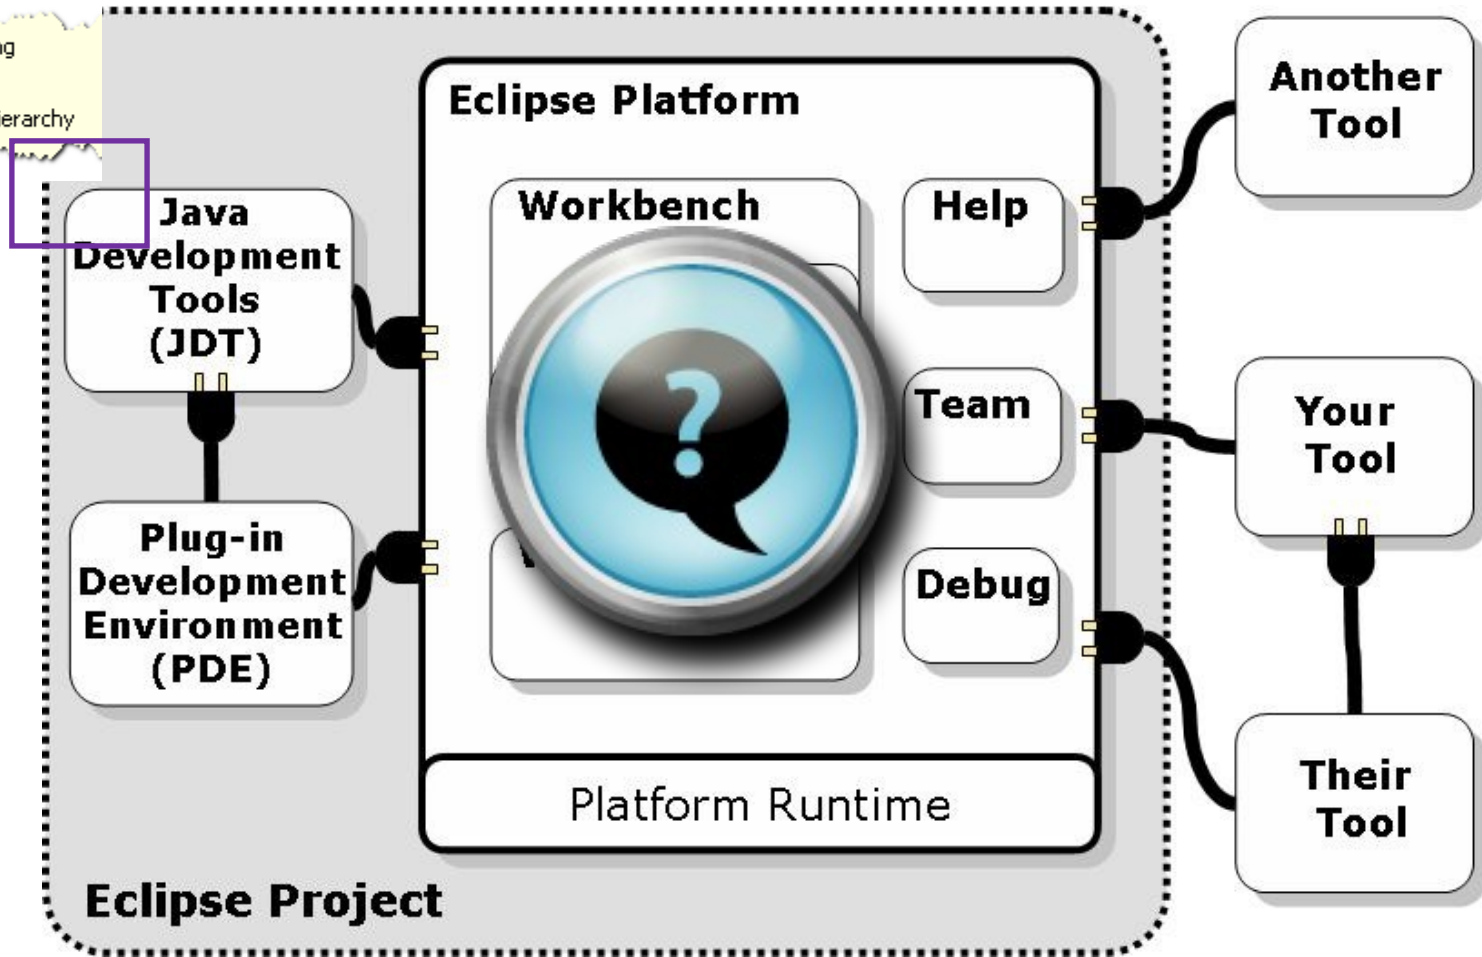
ıg

erarchy

Java Development Tools (JDT)

Plug-in Development Environment (PDE)

Eclipse Platform

Workbench

Help

Team

Debug

Platform Runtime

Eclipse Project

Another Tool

Your Tool

Their Tool